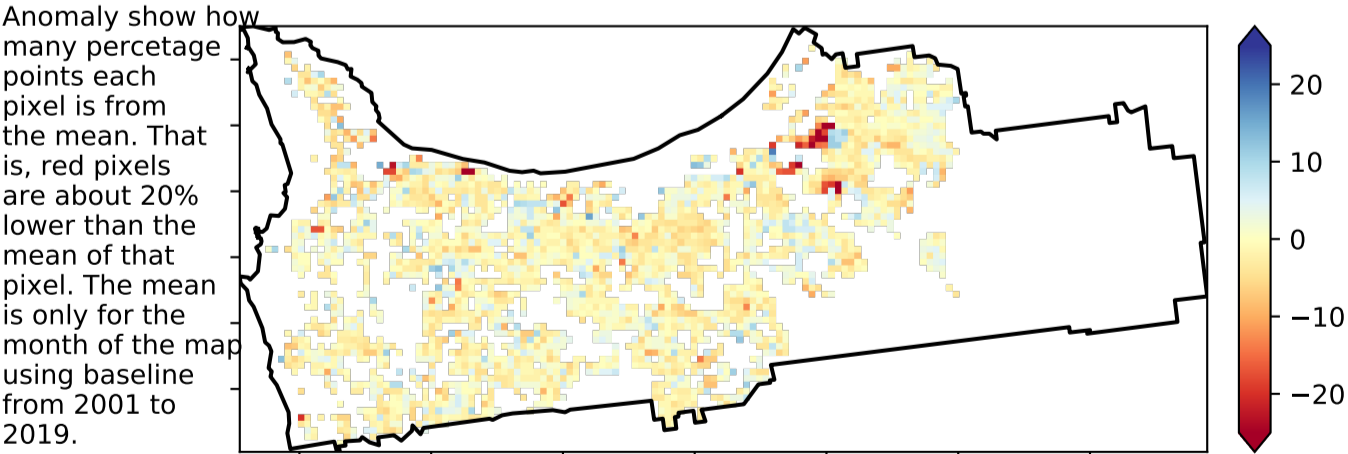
Anomaly show how many percetage points each pixel is from the mean. That is, red pixels are about 20% lower than the mean of that pixel. The mean is only for the month of the map using baseline from 2001 to 2019.

20
10
0
−10
−20